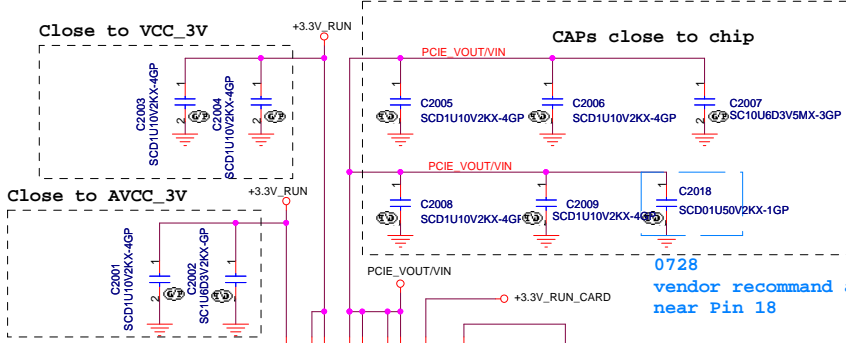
Close to VCC_3V

+3.3V_RUN

CAPs close to chip

PCIE_VOUT/VIN

1
C2003
SCD1U10V2KX-4GP
2

1
C2004
SCD1U10V2KX-4GP
2

1
C2005
SCD1U10V2KX-4GP
2

1
C2006
SCD1U10V2KX-4GP
2

1
C2007
SC10U6D3V5MX-3GP
2

Close to AVCC_3V

+3.3V_RUN

PCIE_VOUT/VIN

1
C2008
SCD1U10V2KX-4GP
2

1
C2009
SCD1U10V2KX-4GP
2

1
C2018
SCD01U50V2KX-1GP
2

1
C2001
SCD1U10V2KX-4GP
2

1
C2002
SC1U6D3V2KX-GP
2

PCIE_VOUT/VIN

+3.3V_RUN_CARD

0728
vendor recommand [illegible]
near Pin 18